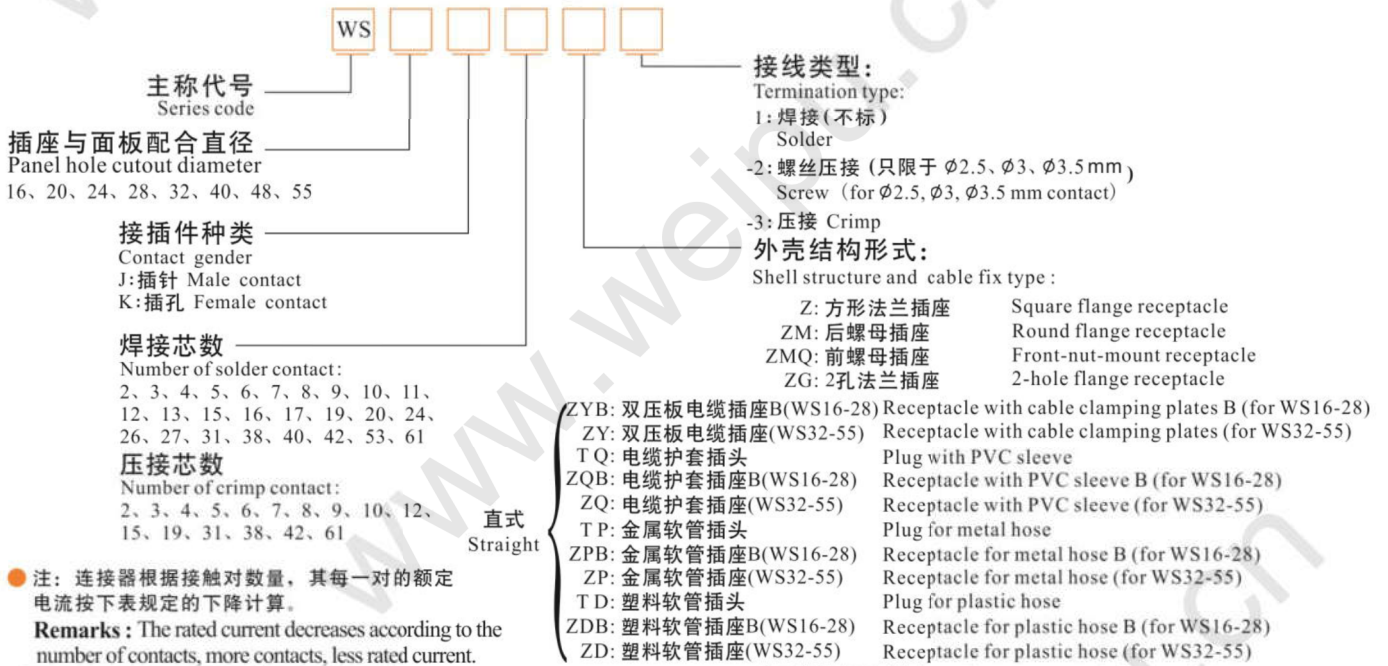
WS

主称代号
Series code

插座与面板配合直径
Panel hole cutout diameter
16、20、24、28、32、40、48、55

接插件种类
Contact gender
J:插针 Male contact
K:插孔 Female contact

焊接芯数
Number of solder contact:
2、3、4、5、6、7、8、9、10、11、12、13、15、16、17、19、20、24、26、27、31、38、40、42、53、61

压接芯数
Number of crimp contact:
2、3、4、5、6、7、8、9、10、12、15、19、31、38、42、61

注：连接器根据接触对数量，其每一对的额定电流按下表规定的下降计算。
Remarks : The rated current decreases according to the number of contacts, more contacts, less rated current.

接线类型：
Termination type:
1:焊接(不标)
Solder
-2:螺丝压接(只限于 $\phi$2.5、$\phi$3、$\phi$3.5mm)
Screw (for $\phi$2.5, $\phi$3, $\phi$3.5 mm contact)
-3:压接 Crimp

外壳结构形式：
Shell structure and cable fix type :

| | | |
|---|---|---|
| Z: 方形法兰插座 | Square flange receptacle |
| ZM: 后螺母插座 | Round flange receptacle |
| ZMQ: 前螺母插座 | Front-nut-mount receptacle |
| ZG: 2孔法兰插座 | 2-hole flange receptacle |

直式
Straight

| | |
|---|---|
| ZYB: 双压板电缆插座B(WS16-28) | Receptacle with cable clamping plates B (for WS16-28) |
| ZY: 双压板电缆插座(WS32-55) | Receptacle with cable clamping plates (for WS32-55) |
| TQ: 电缆护套插头 | Plug with PVC sleeve |
| ZQB: 电缆护套插座B(WS16-28) | Receptacle with PVC sleeve B (for WS16-28) |
| ZQ: 电缆护套插座(WS32-55) | Receptacle with PVC sleeve (for WS32-55) |
| TP: 金属软管插头 | Plug for metal hose |
| ZPB: 金属软管插座B(WS16-28) | Receptacle for metal hose B (for WS16-28) |
| ZP: 金属软管插座(WS32-55) | Receptacle for metal hose (for WS32-55) |
| TD: 塑料软管插头 | Plug for plastic hose |
| ZDB: 塑料软管插座B(WS16-28) | Receptacle for plastic hose B (for WS16-28) |
| ZD: 塑料软管插座(WS32-55) | Receptacle for plastic hose (for WS32-55) |

www.weinc.cn